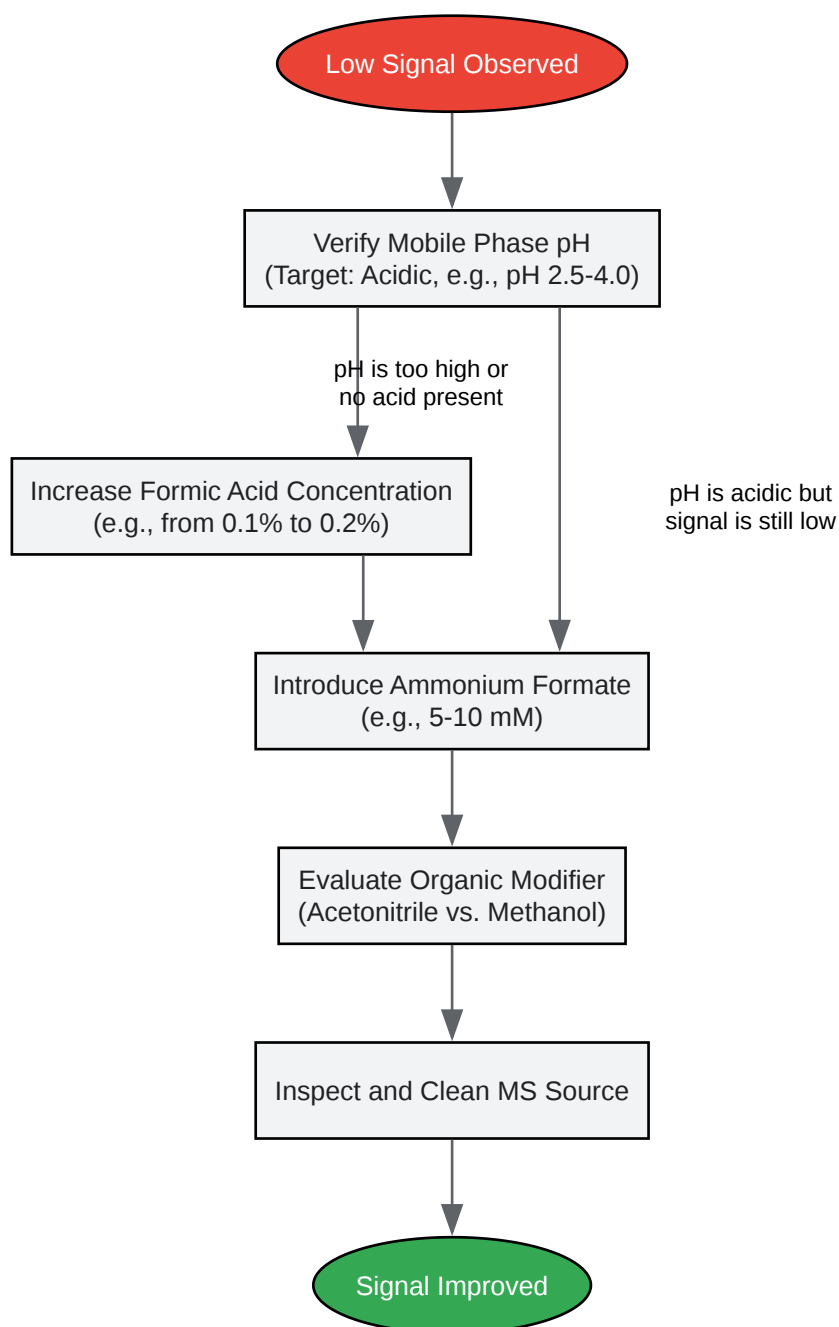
Low Signal Observed

Verify Mobile Phase pH
(Target: Acidic, e.g., pH 2.5-4.0)

pH is too high or no acid present

Increase Formic Acid Concentration
(e.g., from 0.1% to 0.2%)

pH is acidic but signal is still low

Introduce Ammonium Formate
(e.g., 5-10 mM)

Evaluate Organic Modifier
(Acetonitrile vs. Methanol)

Inspect and Clean MS Source

Signal Improved